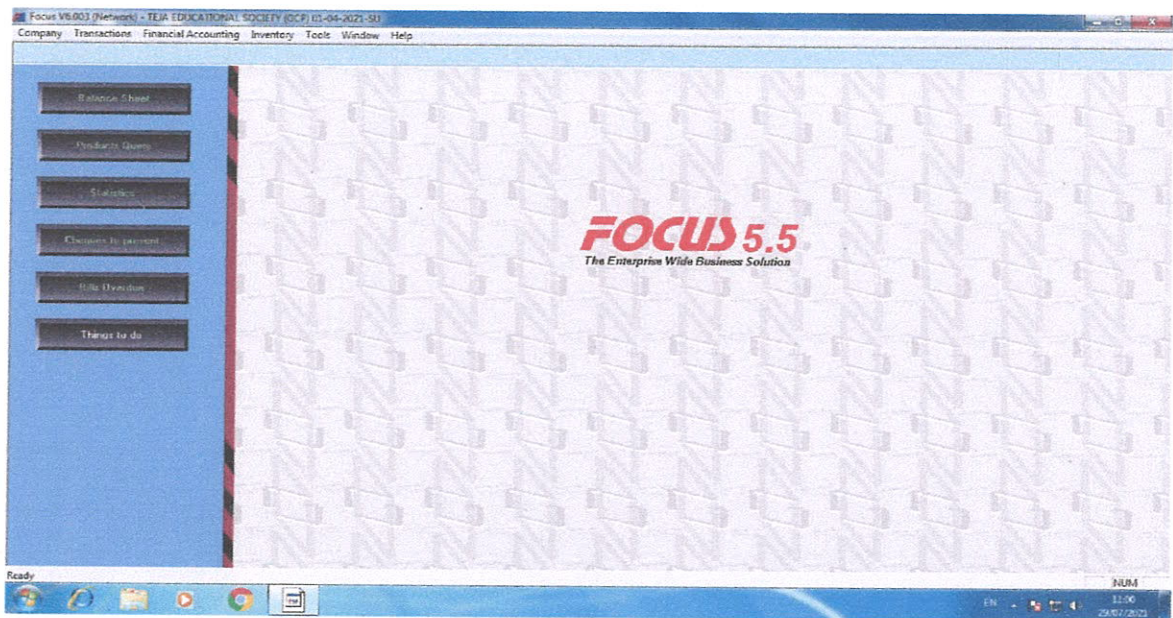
Focus V6.003 (Network) - TEJA EDUCATIONAL SOCIETY (OCP) 01-04-2021-SU

Company Transactions Financial Accounting Inventory Tools Window Help

Balance Sheet

Products Query

Statistics

Cheques to payment

Bills Overdue

Things to do

FOCUS 5.5
The Enterprise Wide Business Solution

Ready

NUM

EN

11:00
29/07/2021